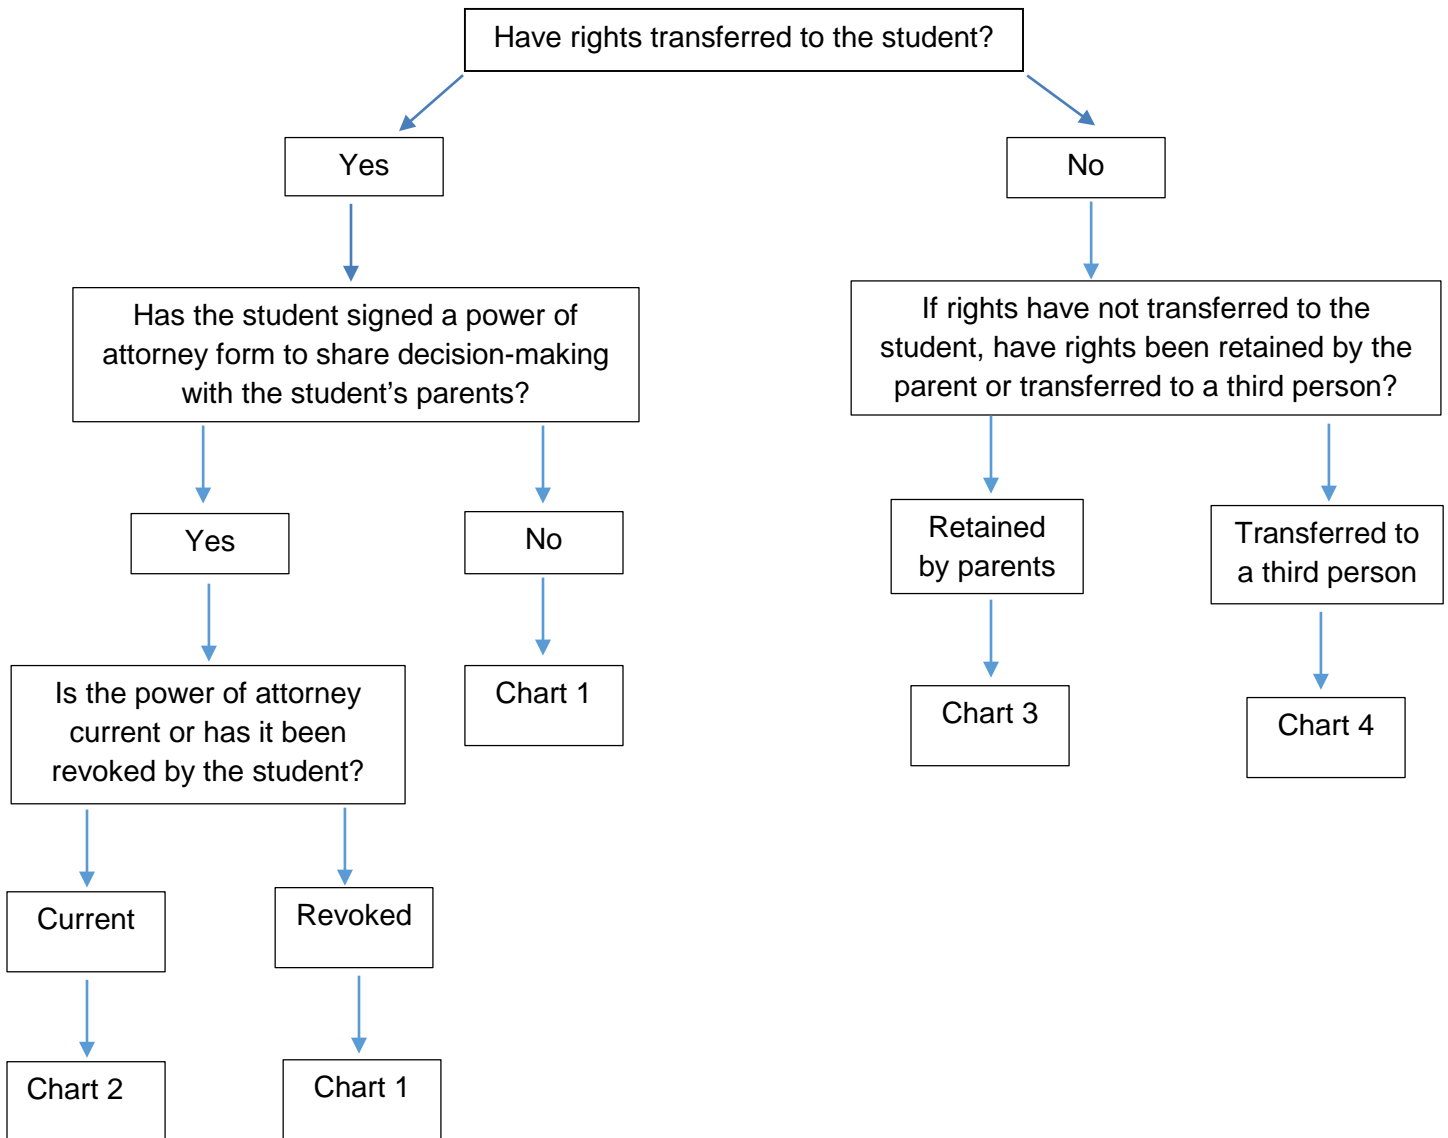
Have rights transferred to the student?

Yes

No

Has the student signed a power of attorney form to share decision-making with the student’s parents?

If rights have not transferred to the student, have rights been retained by the parent or transferred to a third person?

Yes

No

Retained by parents

Transferred to a third person

Is the power of attorney current or has it been revoked by the student?

Chart 1

Chart 3

Chart 4

Current

Revoked

Chart 2

Chart 1